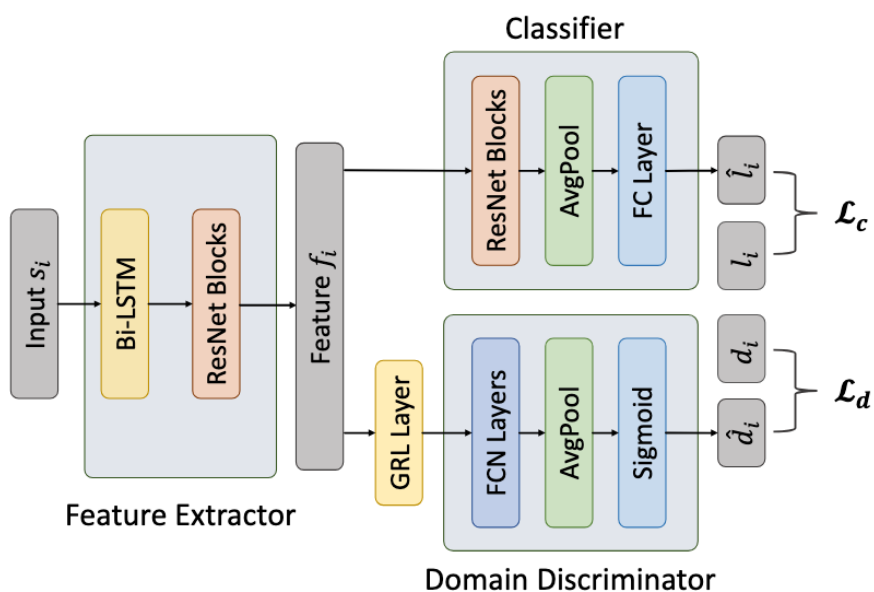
Classifier

Input $s_i$

Bi-LSTM

ResNet Blocks

Feature $f_i$

ResNet Blocks

AvgPool

FC Layer

$\hat{l}_i$

$l_i$

$\mathcal{L}_c$

GRL Layer

FCN Layers

AvgPool

Sigmoid

$d_i$

$\hat{d}_i$

$\mathcal{L}_d$

Feature Extractor

Domain Discriminator